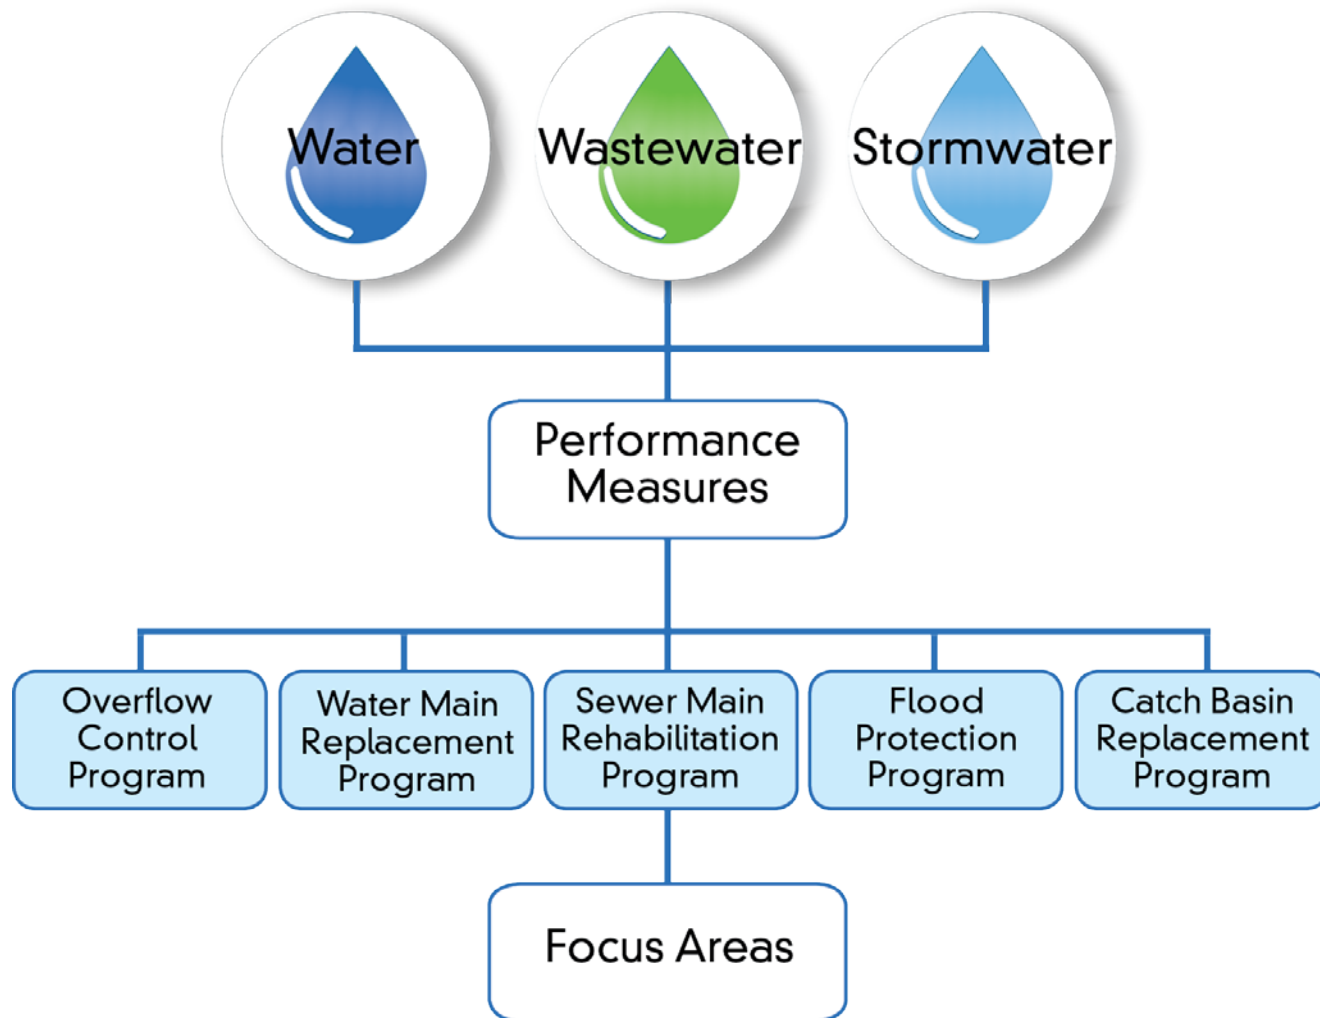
Water

Wastewater

Stormwater

Performance Measures

Overflow Control Program

Water Main Replacement Program

Sewer Main Rehabilitation Program

Flood Protection Program

Catch Basin Replacement Program

Focus Areas